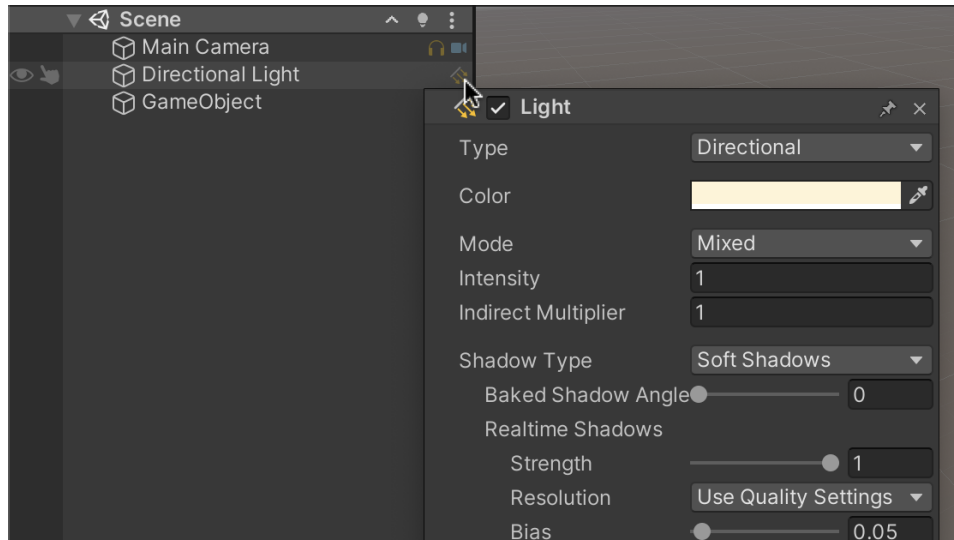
Scene
Main Camera
Directional Light
GameObject

Light

Type Directional
Color
Mode Mixed
Intensity 1
Indirect Multiplier 1
Shadow Type Soft Shadows
Baked Shadow Angle 0
Realtime Shadows
Strength 1
Resolution Use Quality Settings
Bias 0.05